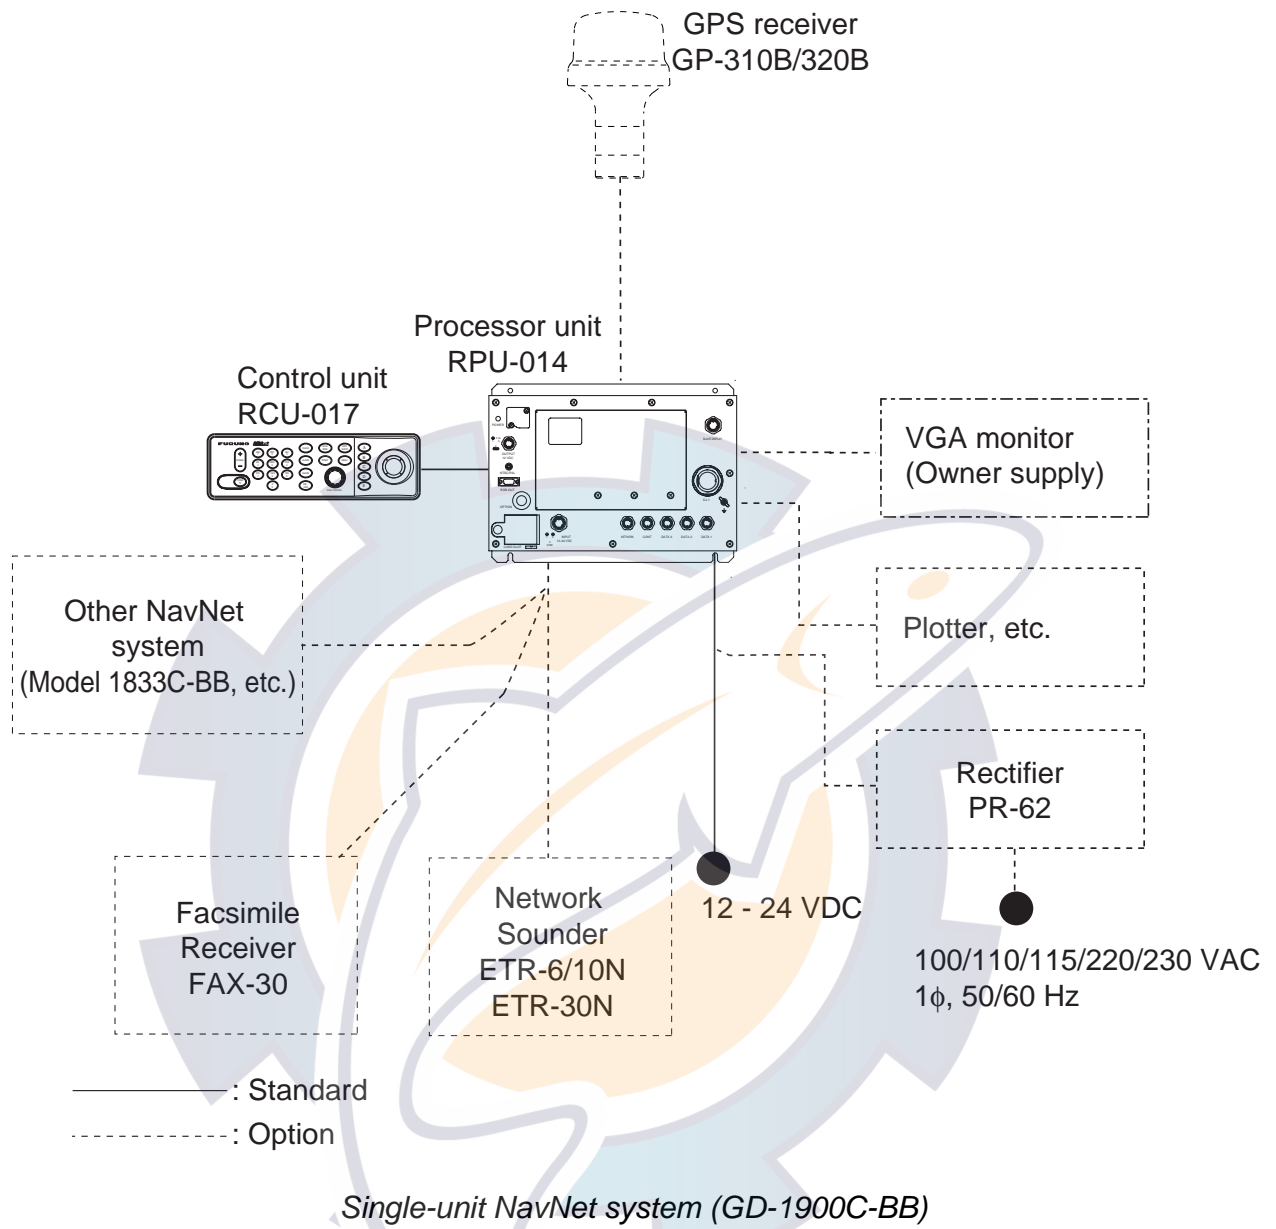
GPS receiver
GP-310B/320B

Processor unit
RPU-014

Control unit
RCU-017

VGA monitor
(Owner supply)

Other NavNet system
(Model 1833C-BB, etc.)

Plotter, etc.

Rectifier
PR-62

Facsimile Receiver
FAX-30

Network Sounder
ETR-6/10N
ETR-30N

12 - 24 VDC

100/110/115/220/230 VAC
1$\phi$, 50/60 Hz

: Standard

: Option

Single-unit NavNet system (GD-1900C-BB)